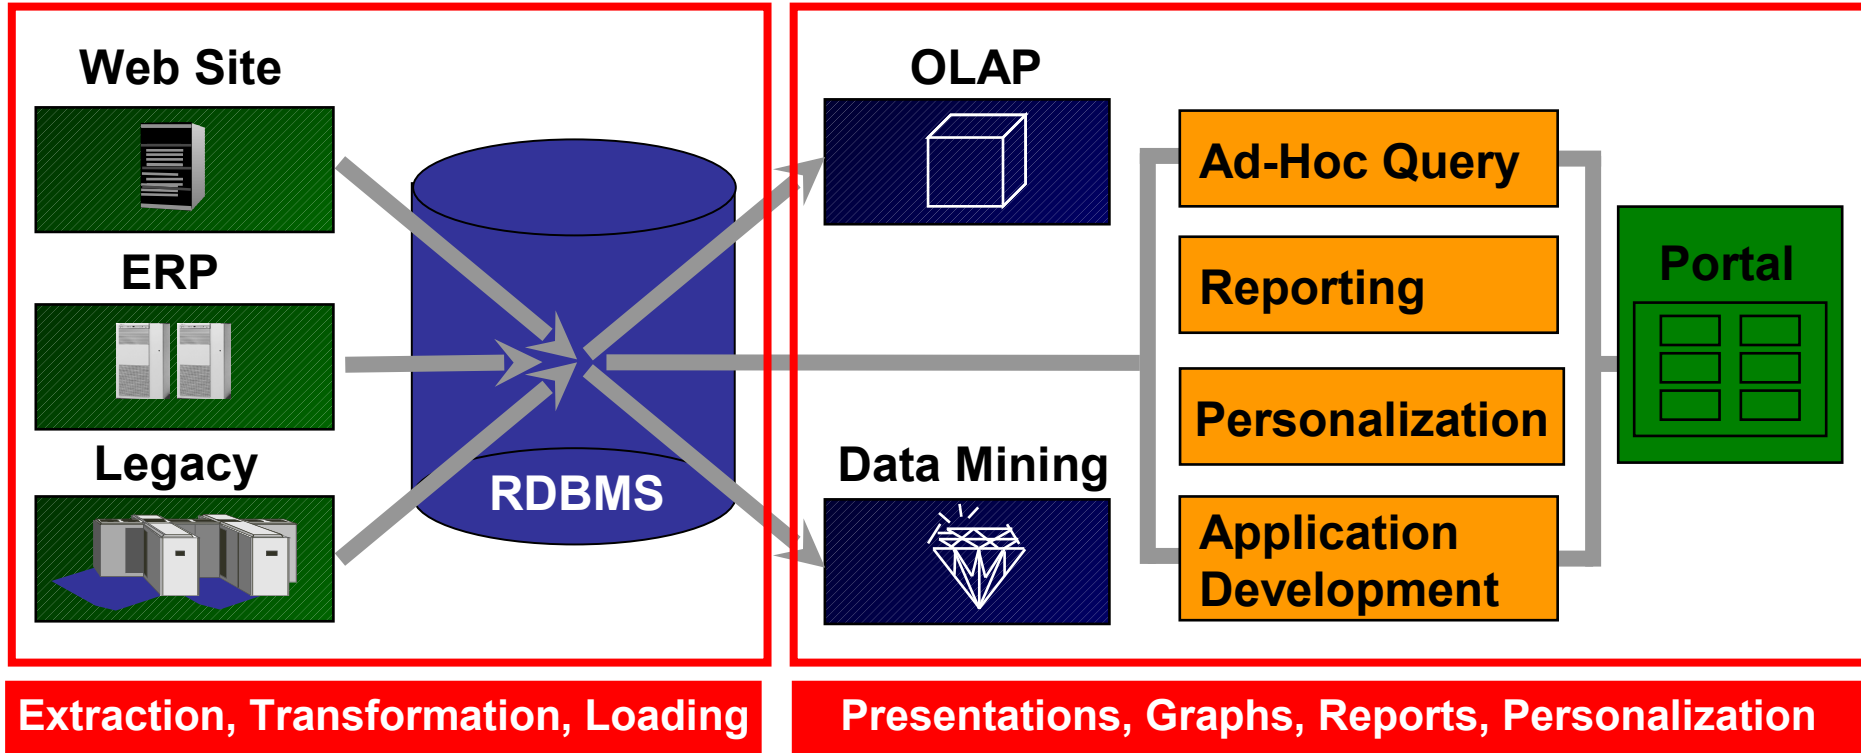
Web Site

ERP

Legacy

RDBMS

OLAP

Data Mining

Ad-Hoc Query

Reporting

Personalization

Application Development

Portal

Extraction, Transformation, Loading

Presentations, Graphs, Reports, Personalization